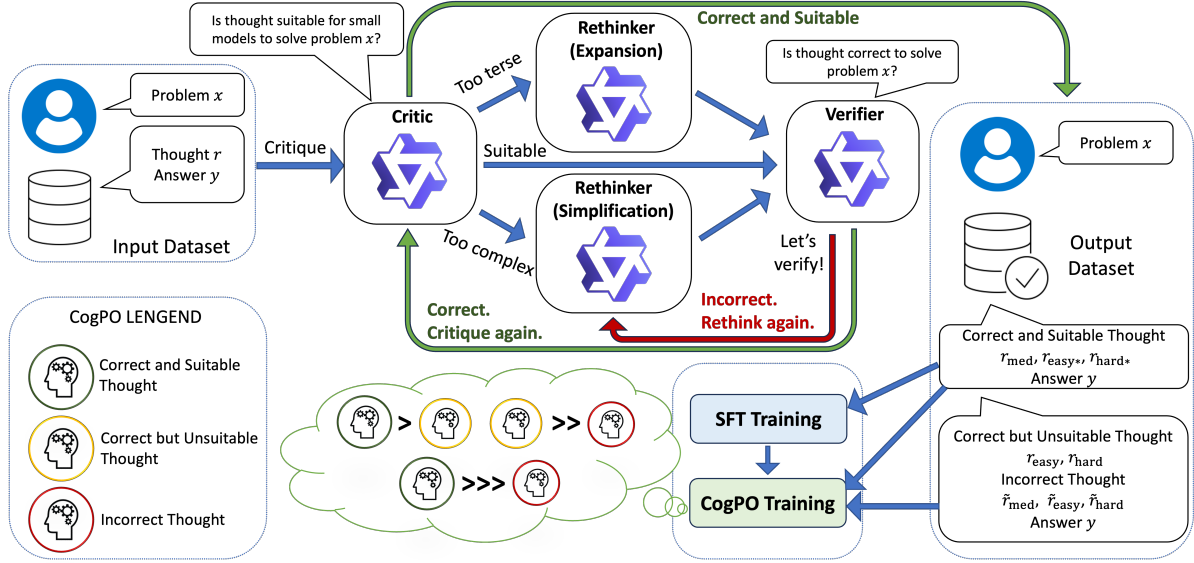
Is thought suitable for small models to solve problem $x$?

Correct and Suitable

Problem $x$

Thought $r$
Answer $y$

Input Dataset

Critique

Critic

Too terse

Rethinker (Expansion)

Suitable

Too complex

Rethinker (Simplification)

Is thought correct to solve problem $x$?

Verifier

Let's verify!

Incorrect. Rethink again.

Correct. Critique again.

Problem $x$

Output Dataset

Correct and Suitable Thought
$r_{\text{med}}$, $r_{\text{easy*}}$, $r_{\text{hard*}}$
Answer $y$

Correct but Unsuitable Thought
$r_{\text{easy}}$, $r_{\text{hard}}$
Incorrect Thought
$\tilde{r}_{\text{med}}$, $\tilde{r}_{\text{easy}}$, $\tilde{r}_{\text{hard}}$
Answer $y$

CogPO LENGEND

Correct and Suitable Thought

Correct but Unsuitable Thought

Incorrect Thought

>

>>

>>>

SFT Training

CogPO Training